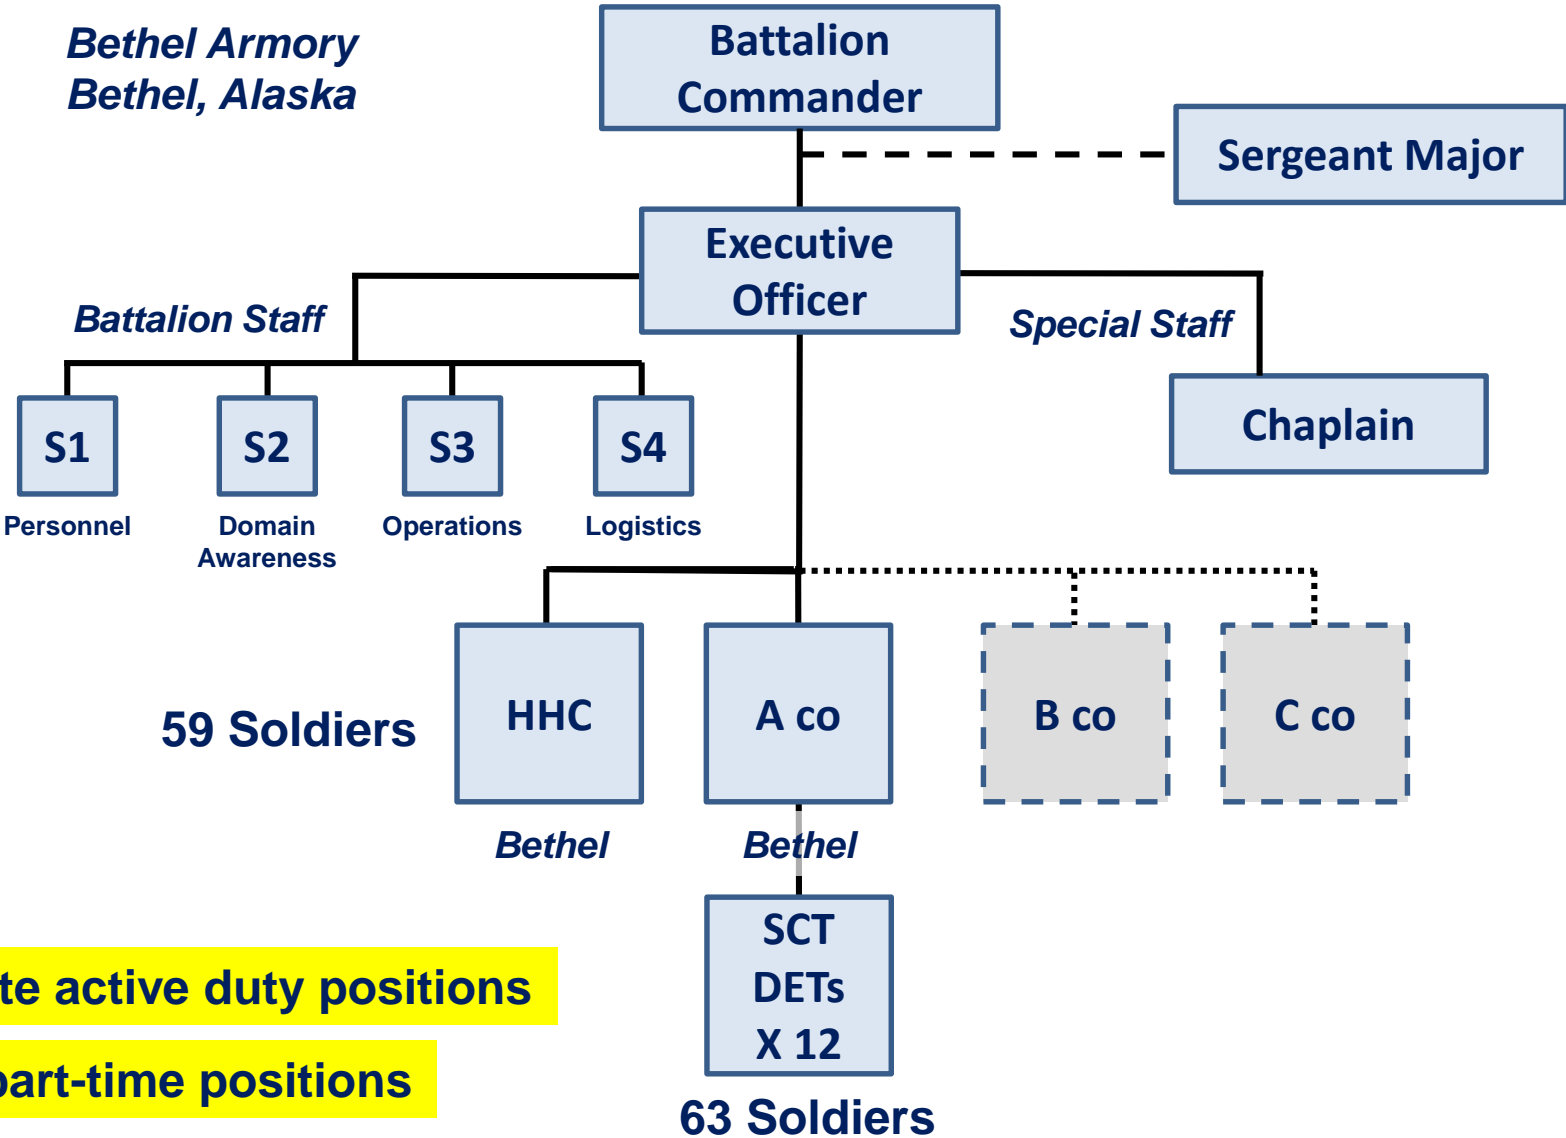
Bethel Armory
Bethel, Alaska

Battalion Commander

Sergeant Major

Executive Officer

Battalion Staff

Special Staff

S1
Personnel

S2
Domain Awareness

S3
Operations

S4
Logistics

Chaplain

59 Soldiers

HHC
Bethel

A co
Bethel

B co

C co

SCT DETs X 12

63 Soldiers

te active duty positions

part-time positions